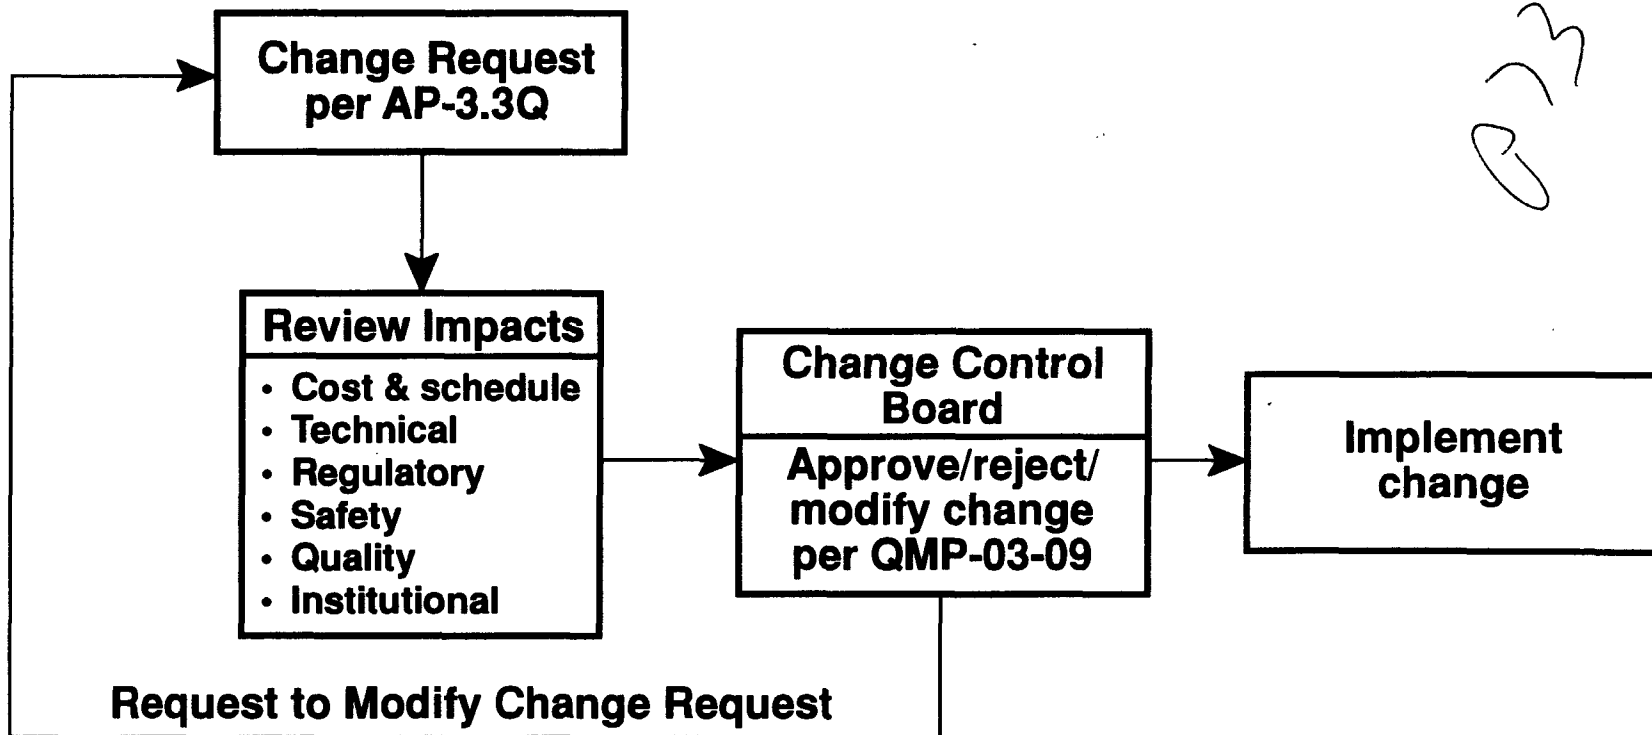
Change Request per AP-3.3Q

Review Impacts
• Cost & schedule
• Technical
• Regulatory
• Safety
• Quality
• Institutional

Change Control Board
Approve/reject/ modify change per QMP-03-09

Implement change

Request to Modify Change Request

023